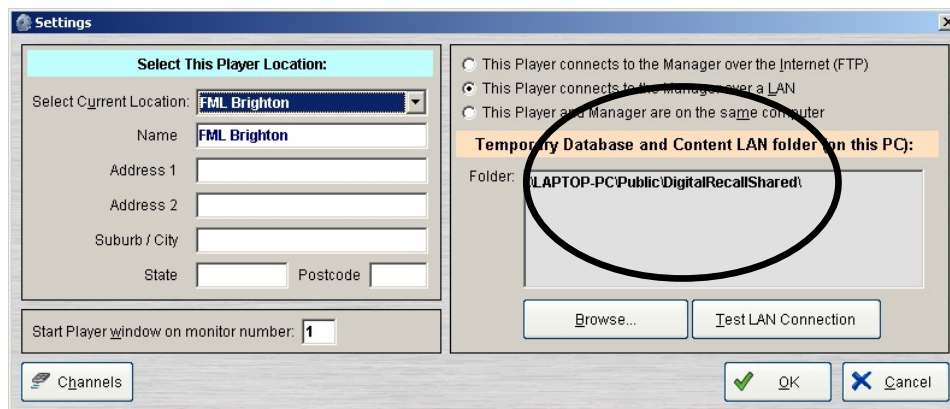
Settings

Select This Player Location:

Select Current Location: FML Brighton

Name FML Brighton

Address 1

Address 2

Suburb / City

State

Postcode

Start Player window on monitor number: 1

This Player connects to the Manager over the Internet (FTP)

This Player connects to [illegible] over a LAN

This Player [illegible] Manager are on the same computer

Tempor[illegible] Database and Content LAN folder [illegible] this PC):

Folder: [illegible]LAPTOP-PC\Public\DigitalRecallShared\

Browse...

Test LAN Connection

Channels

OK

Cancel